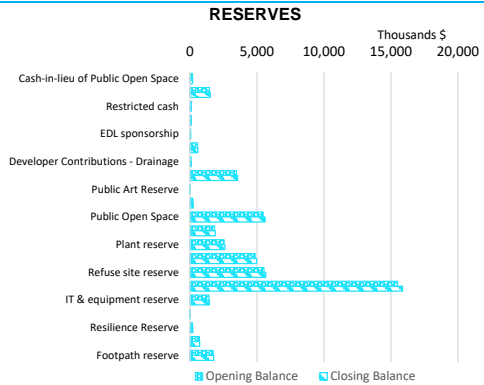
RESERVES

Thousands $

0
5,000
10,000
15,000
20,000

Cash-in-lieu of Public Open Space
Restricted cash
EDL sponsorship
Developer Contributions - Drainage
Public Art Reserve
Public Open Space
Plant reserve
Refuse site reserve
IT & equipment reserve
Resilience Reserve
Footpath reserve

Opening Balance
Closing Balance